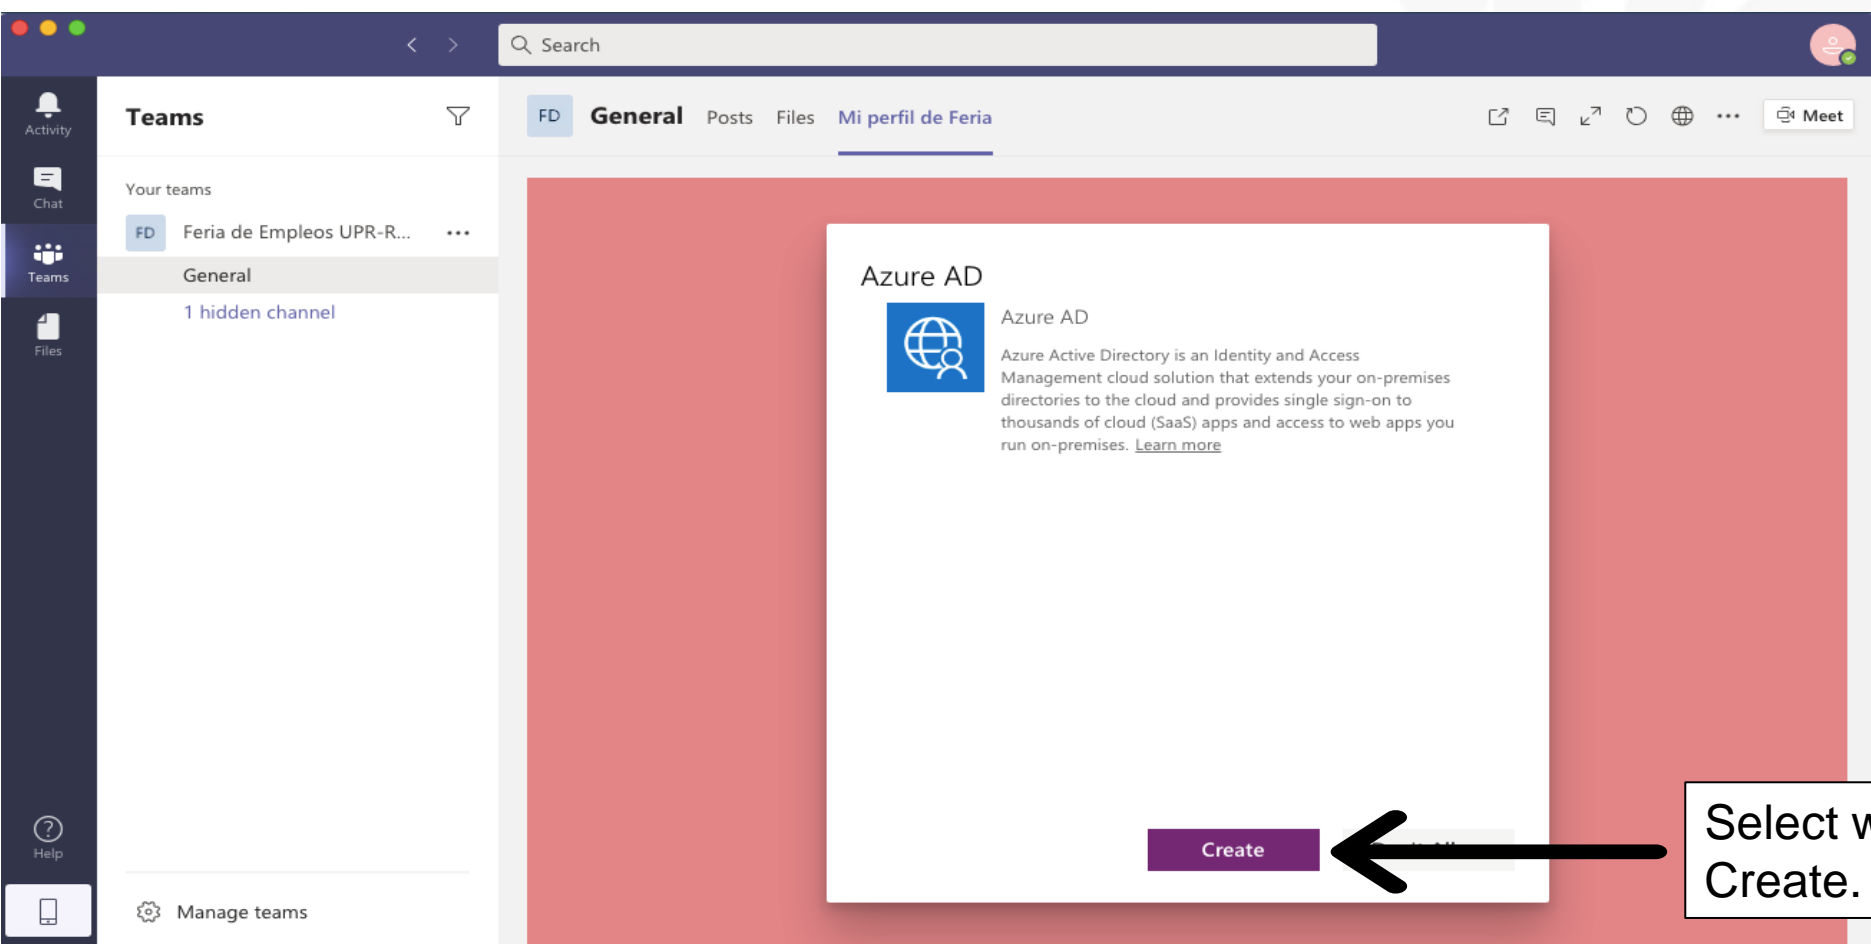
Search

Activity

Chat

Teams

Files

Help

Teams

Your teams

FD Feria de Empleos UPR-R... •••

General

1 hidden channel

Manage teams

FD General Posts Files Mi perfil de Feria

••• Meet

Azure AD

Azure AD

Azure Active Directory is an Identity and Access Management cloud solution that extends your on-premises directories to the cloud and provides single sign-on to thousands of cloud (SaaS) apps and access to web apps you run on-premises. Learn more

Create

Select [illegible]
Create.